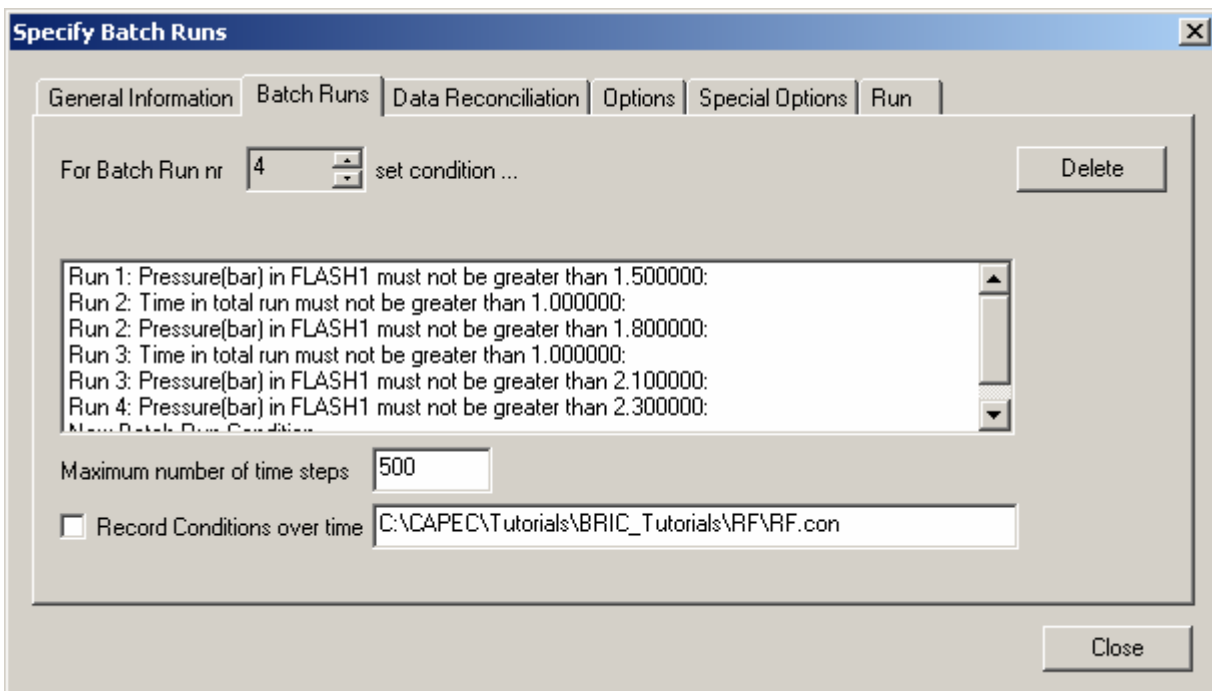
Specify Batch Runs

General Information | Batch Runs | Data Reconciliation | Options | Special Options | Run

For Batch Run nr 4 set condition ...

Delete

Run 1: Pressure(bar) in FLASH1 must not be greater than 1.500000:
Run 2: Time in total run must not be greater than 1.000000:
Run 2: Pressure(bar) in FLASH1 must not be greater than 1.800000:
Run 3: Time in total run must not be greater than 1.000000:
Run 3: Pressure(bar) in FLASH1 must not be greater than 2.100000:
Run 4: Pressure(bar) in FLASH1 must not be greater than 2.300000:
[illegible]

Maximum number of time steps 500

Record Conditions over time C:\CAPEC\Tutorials\BRIC_Tutorials\RF\RF.con

Close